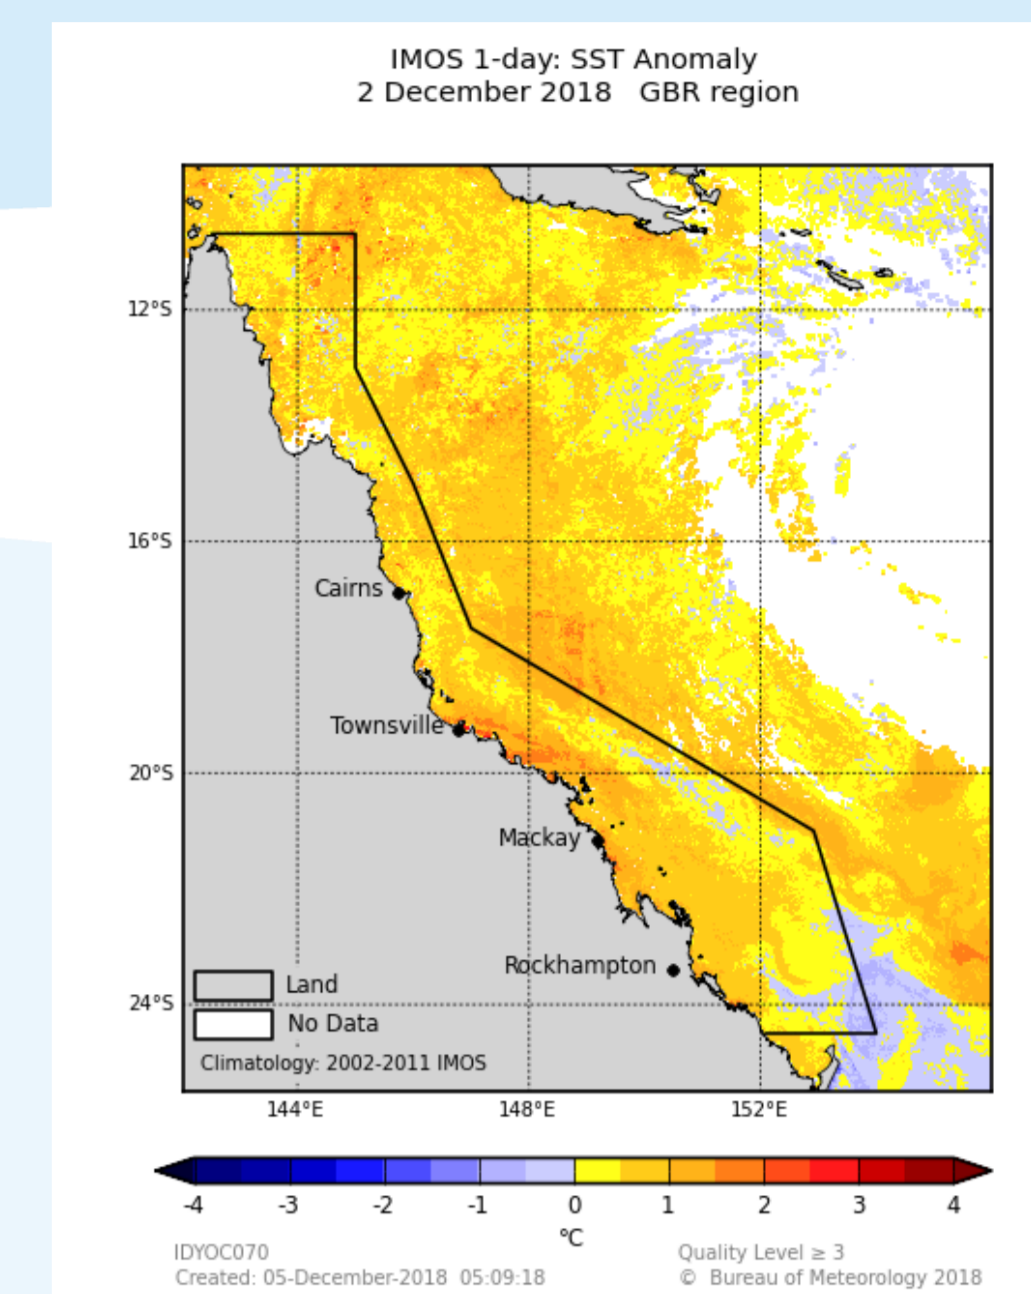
IMOS 1-day: SST Anomaly
2 December 2018 GBR region

12°S
16°S
20°S
24°S

Cairns
Townsville
Mackay
Rockhampton

Land
No Data
Climatology: 2002-2011 IMOS

144°E
148°E
152°E

-4 -3 -2 -1 0 1 2 3 4
°C

IDYOC070
Created: 05-December-2018 05:09:18

Quality Level ≥ 3
© Bureau of Meteorology 2018